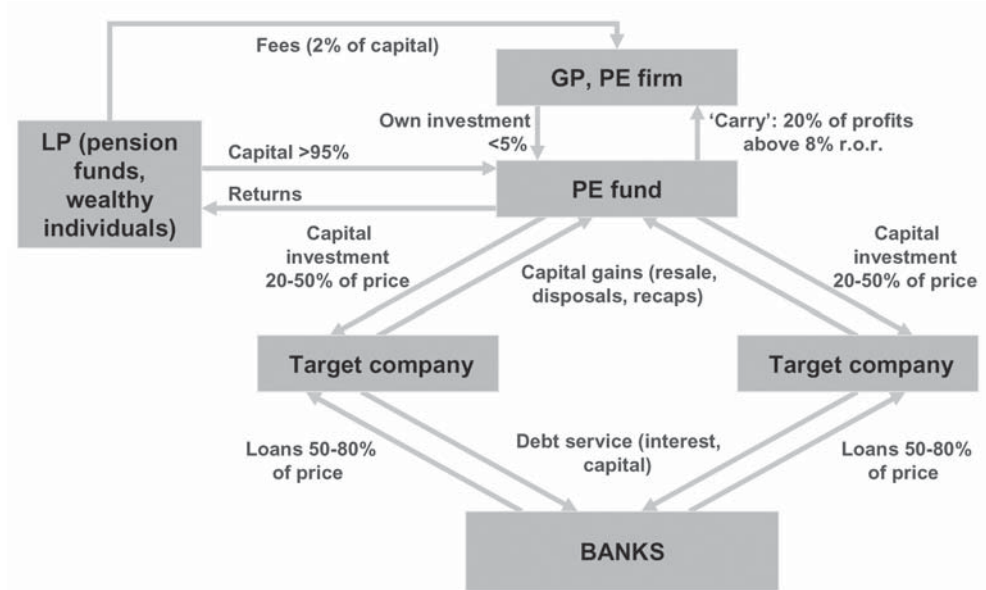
Fees (2% of capital)

GP, PE firm

LP (pension funds, wealthy individuals)

Own investment <5%

'Carry': 20% of profits above 8% r.o.r.

Capital >95%

Returns

PE fund

Capital investment 20-50% of price

Capital gains (resale, disposals, recaps)

Capital investment 20-50% of price

Target company

Target company

Loans 50-80% of price

Debt service (interest, capital)

Loans 50-80% of price

BANKS